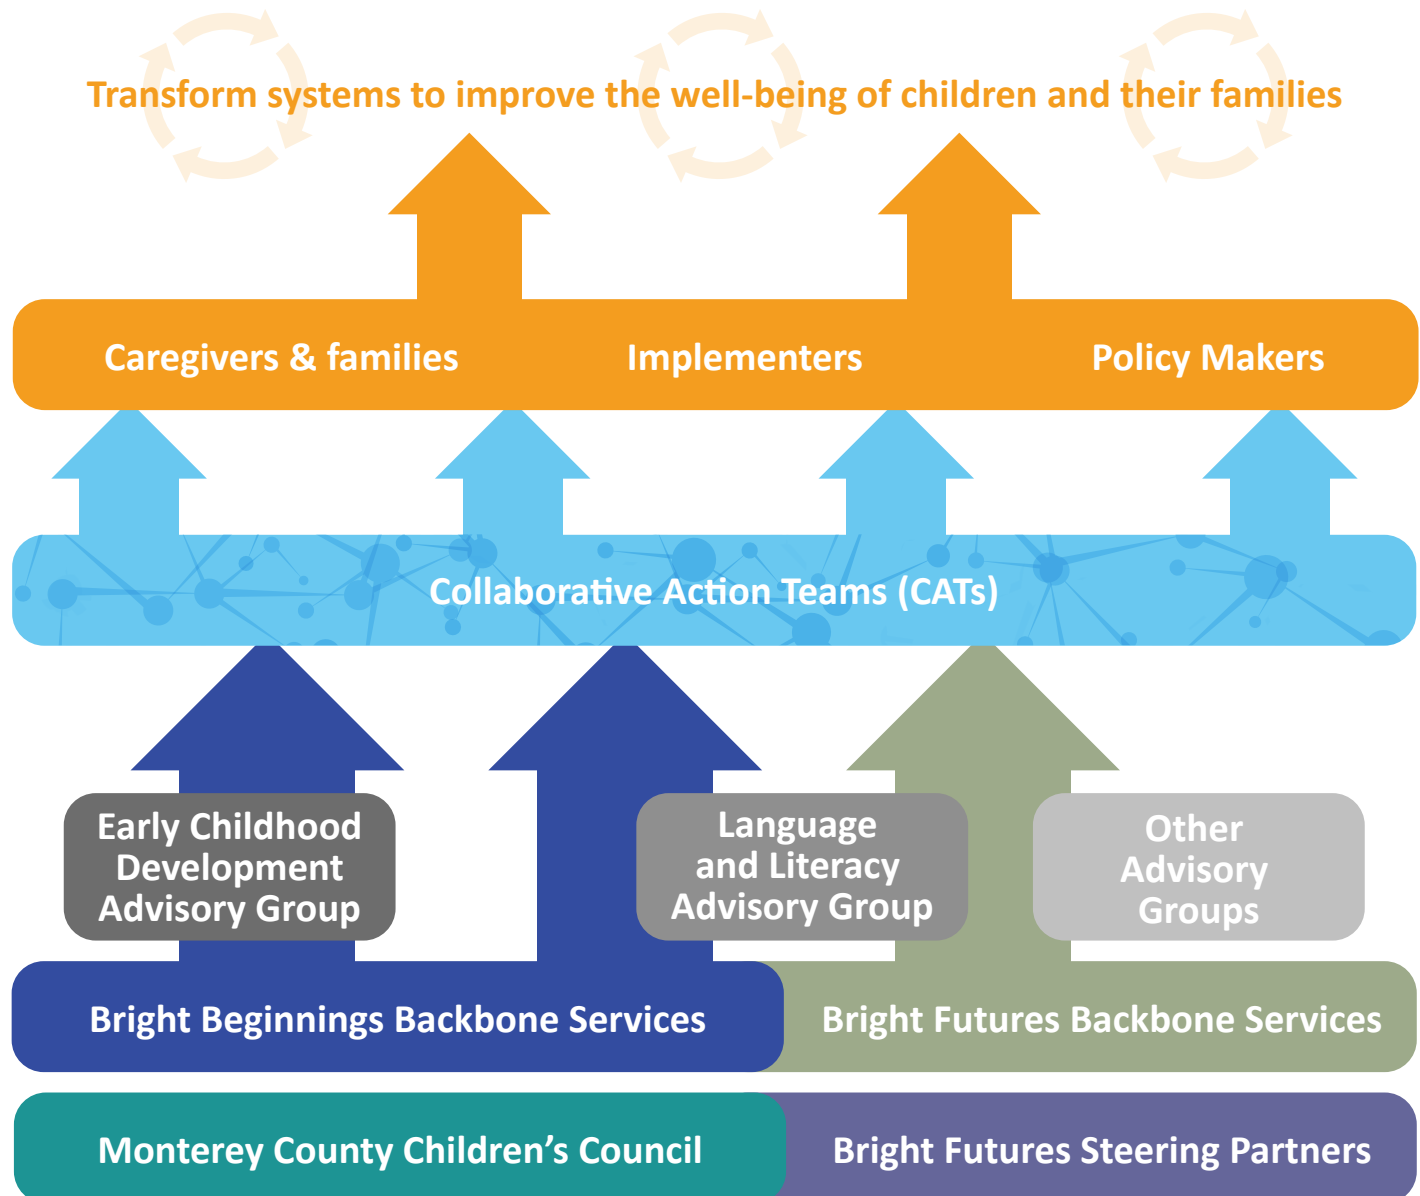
Transform systems to improve the well-being of children and their families

Caregivers & families

Implementers

Policy Makers

Collaborative Action Teams (CATs)

Early Childhood Development Advisory Group

Language and Literacy Advisory Group

Other Advisory Groups

Bright Beginnings Backbone Services

Bright Futures Backbone Services

Monterey County Children’s Council

Bright Futures Steering Partners